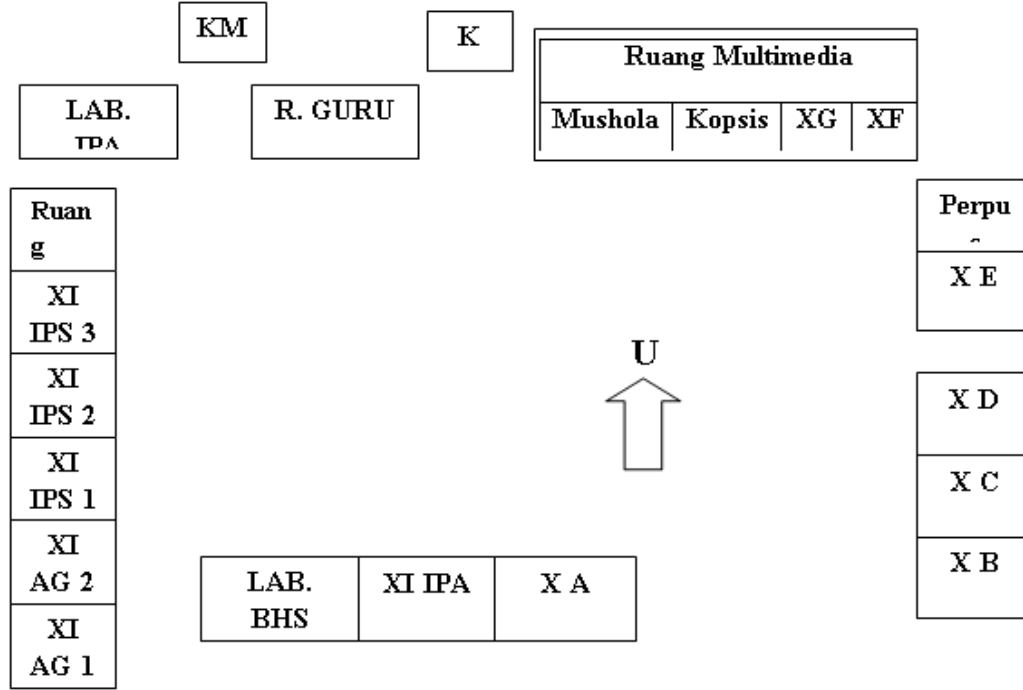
KM

K

Ruang Multimedia

| Mushola | Kopsis | XG | XF |
|---|---|---|---|

LAB. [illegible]

R. GURU

Ruang

XI IPS 3

XI IPS 2

XI IPS 1

XI AG 2

XI AG 1

Perpu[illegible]

X E

U

X D

X C

X B

| LAB. BHS | XI IPA | X A |
|---|---|---|